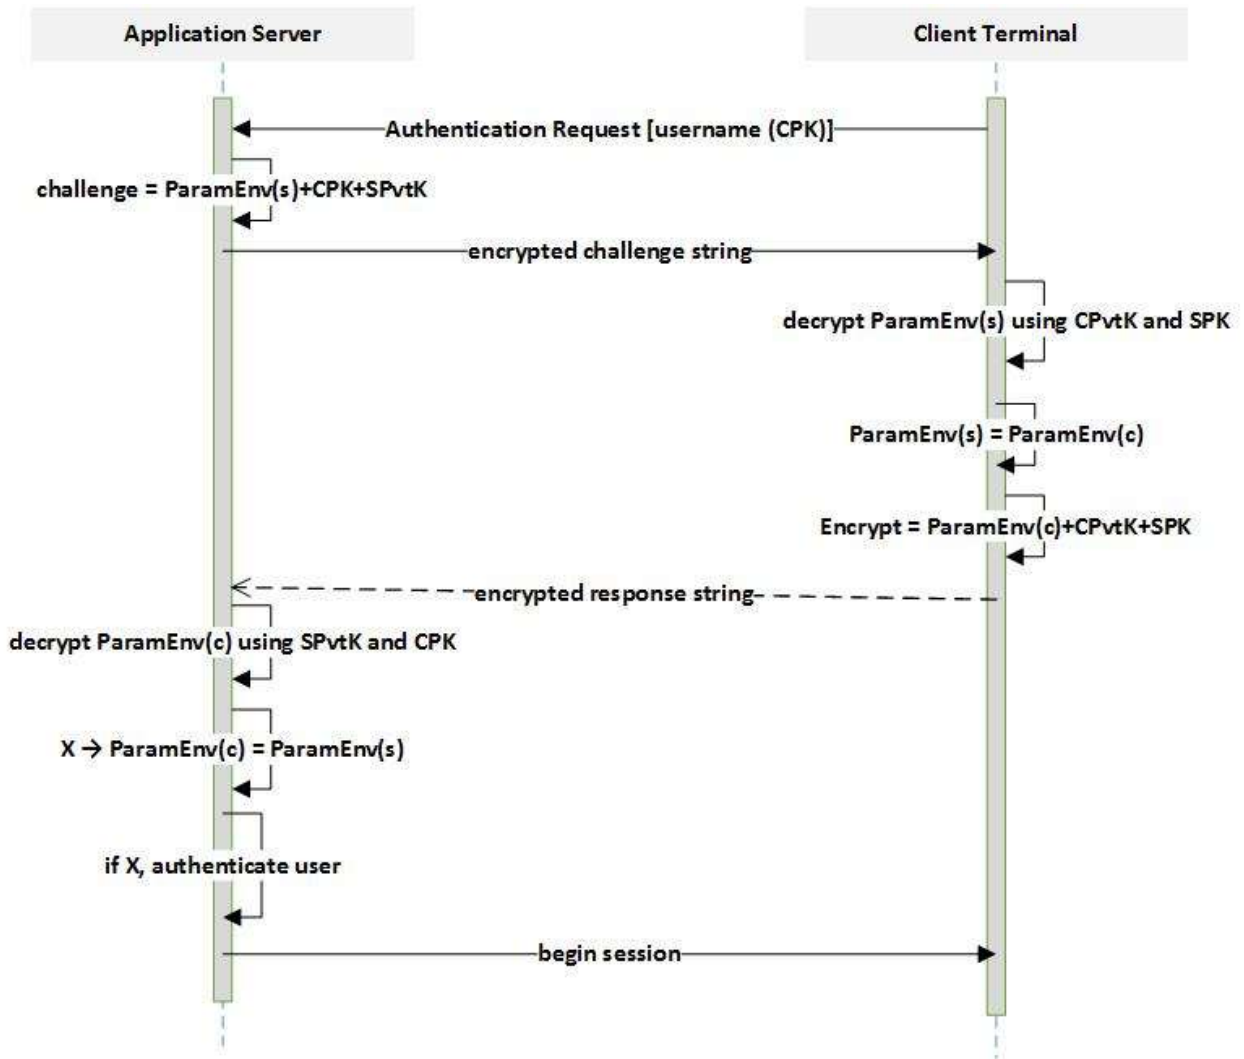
Application Server

Client Terminal

Authentication Request [username (CPK)]

challenge = ParamEnv(s)+CPK+SPvtK

encrypted challenge string

decrypt ParamEnv(s) using CPvtK and SPK

ParamEnv(s) = ParamEnv(c)

Encrypt = ParamEnv(c)+CPvtK+SPK

encrypted response string

decrypt ParamEnv(c) using SPvtK and CPK

X $\rightarrow$ ParamEnv(c) = ParamEnv(s)

if X, authenticate user

begin session